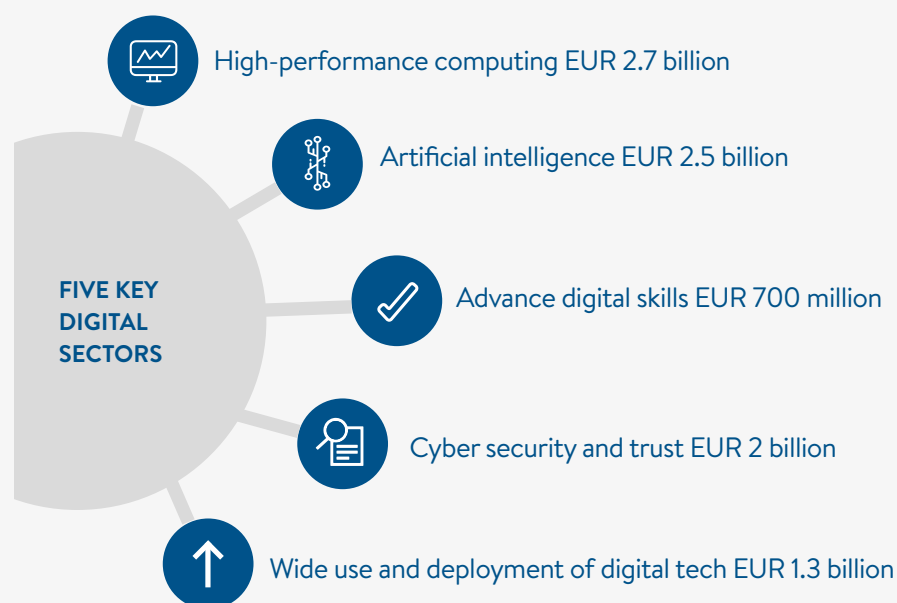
FIVE KEY DIGITAL SECTORS

High-performance computing EUR 2.7 billion

Artificial intelligence EUR 2.5 billion

Advance digital skills EUR 700 million

Cyber security and trust EUR 2 billion

Wide use and deployment of digital tech EUR 1.3 billion